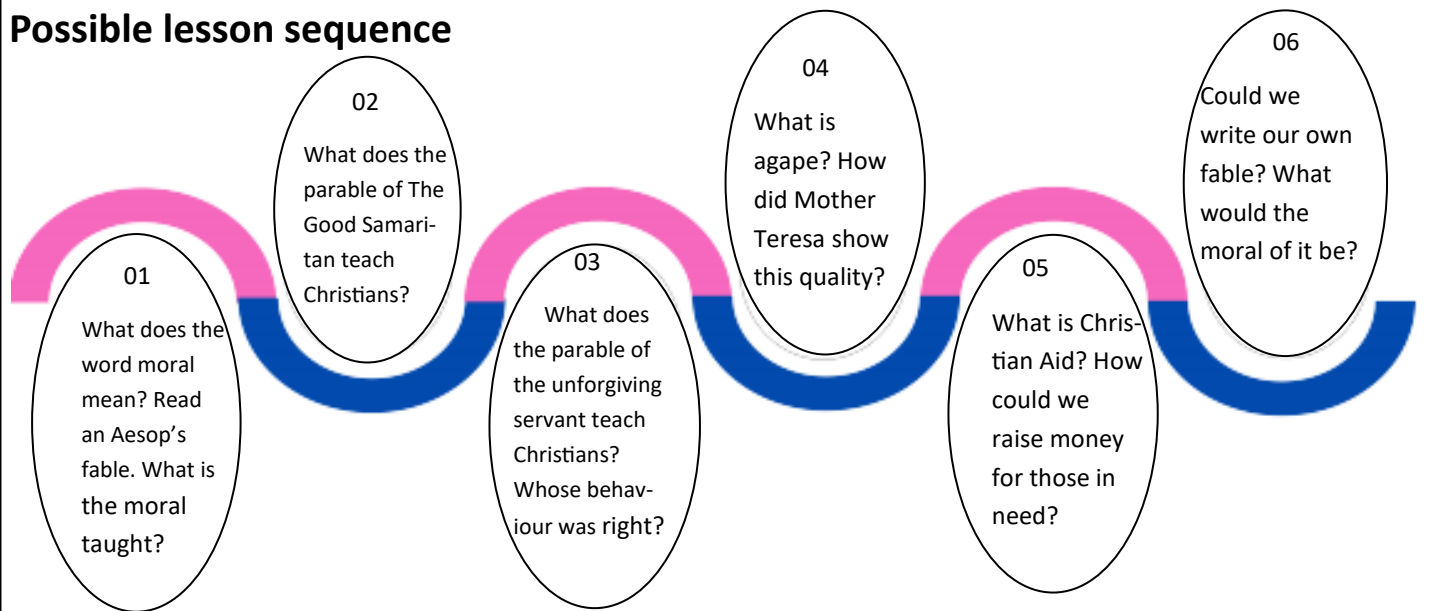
Possible lesson sequence

01

What does the word moral mean? Read an Aesop's fable. What is the moral taught?

02

What does the parable of The Good Samaritan teach Christians?

03

What does the parable of the unforgiving servant teach Christians? Whose behaviour was right?

04

What is agape? How did Mother Teresa show this quality?

05

What is Christian Aid? How could we raise money for those in need?

06

Could we write our own fable? What would the moral of it be?